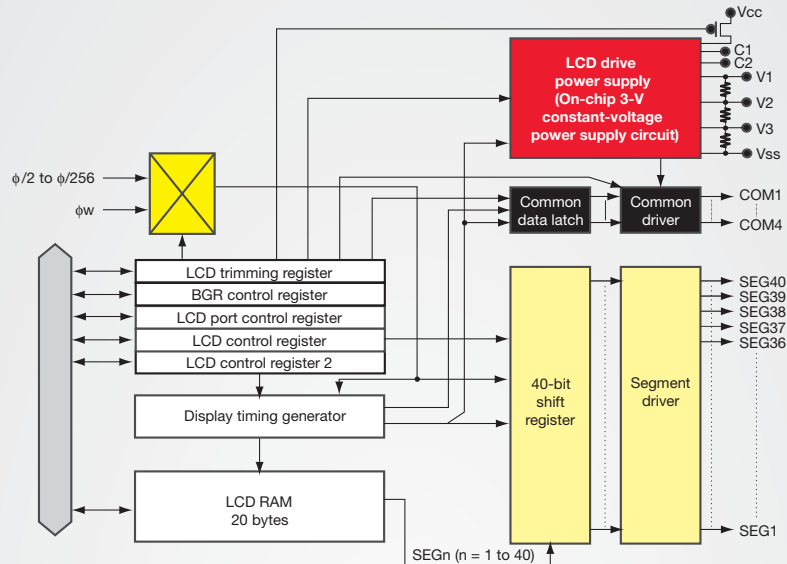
Vcc
C1
C2
V1
V2
V3
Vss

LCD drive power supply (On-chip 3-V constant-voltage power supply circuit)

ϕ/2 to ϕ/256
ϕw

Common data latch
Common driver
COM1
COM4

LCD trimming register
BGR control register
LCD port control register
LCD control register
LCD control register 2

SEG40
SEG39
SEG38
SEG37
SEG36

40-bit shift register

Segment driver

Display timing generator

LCD RAM 20 bytes

SEG1

SEGn (n = 1 to 40)